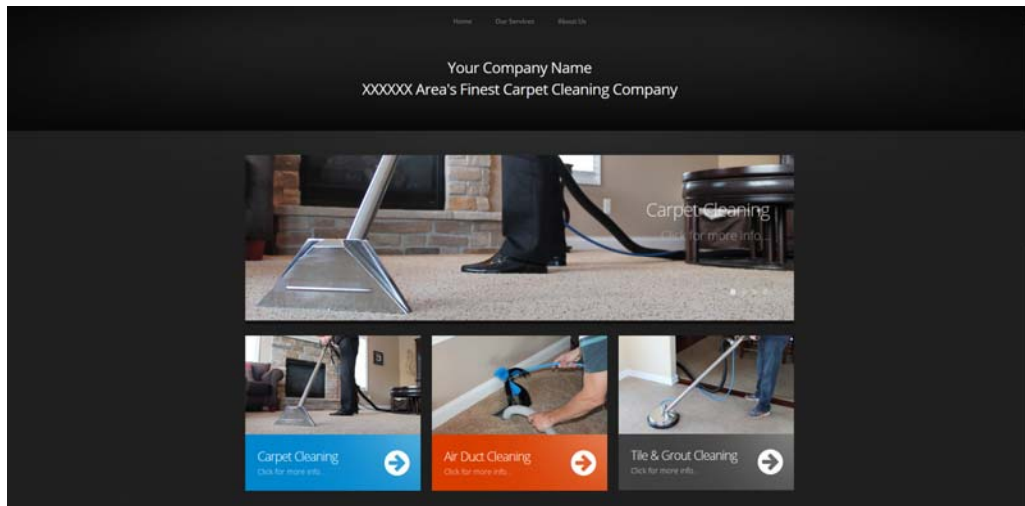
Home Our Services About Us

Your Company Name
XXXXXX Area's Finest Carpet Cleaning Company

Carpet Cleaning
Click for more info...

Carpet Cleaning
Click for more info.

Air Duct Cleaning
Click for more info.

Tile & Grout Cleaning
Click for more info.